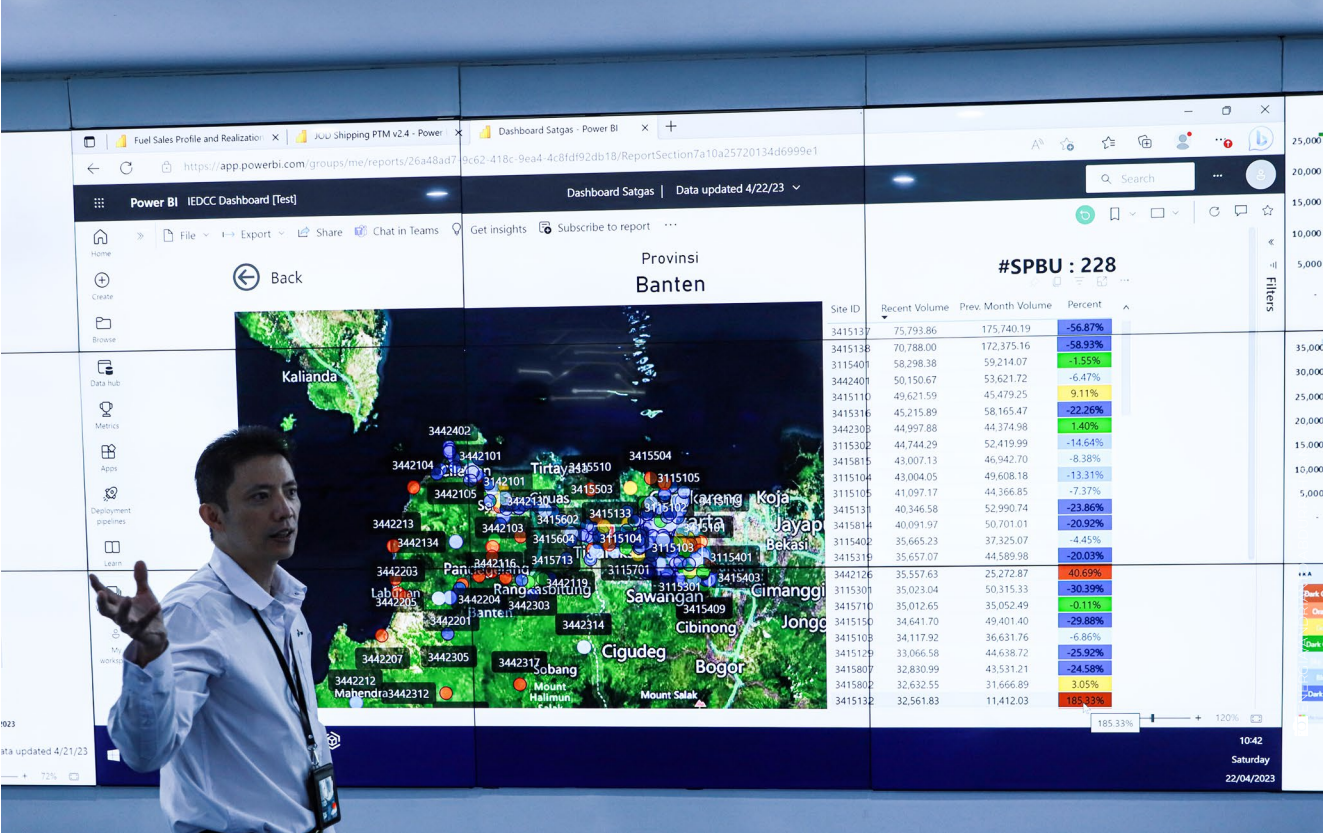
Fuel Sales Profile and Realization
JOD Shipping PTM v2.4 - Power
Dashboard Satgas - Power BI

https://app.powerbi.com/groups/me/reports/26a48ad7-9c62-418c-9ea4-4c8fdf92db18/ReportSection7a10a25720134d6999e1

Power BI IEDCC Dashboard [Test]
Dashboard Satgas | Data updated 4/22/23
Search

File Export Share Chat in Teams Get insights Subscribe to report

Home
Create
Browse
Data hub
Metrics
Apps
Deployment pipelines
Learn
My workspace

Back

Provinsi
Banten

#SPBU : 228

Filters

Kalianda
3442402
3442104
3442101
Cilegon
Tirtayasa
3415510
3415504
3115105
3442105
3142101
Serang
3415503
Karang
Koja
3442213
3442103
3415602
3415133
3415102
Jayap
3442134
3415604
3115104
Tangerang
3115103
Bekasi
3415401
3442203
Pandeglang
3442116
3415713
3115701
3415403
Labuan
3442205
3442204
Rangkasbitung
3442119
3115301
Sawangan
Cimanggi
3442201
Banten
3442303
3415409
Cibinong
Jonggo
3442314
Cigudeg
3442207
3442305
3442317
Bogor
Sobang
3442212
Mahendra
3442312
Mount Halimun Salak
Mount Salak

| Site ID | Recent Volume | Prev. Month Volume | Percent |
|---|---|---|---|
| 3415137 | 75,793.86 | 175,740.19 | -56.87% |
| 3415138 | 70,788.00 | 172,375.16 | -58.93% |
| 3115401 | 58,298.38 | 59,214.07 | -1.55% |
| 3442401 | 50,150.67 | 53,621.72 | -6.47% |
| 3415110 | 49,621.59 | 45,479.25 | 9.11% |
| 3415316 | 45,215.89 | 58,165.47 | -22.26% |
| 3442308 | 44,997.88 | 44,374.98 | 1.40% |
| 3115302 | 44,744.29 | 52,419.99 | -14.64% |
| 3415815 | 43,007.13 | 46,942.70 | -8.38% |
| 3115104 | 43,004.05 | 49,608.18 | -13.31% |
| 3115105 | 41,097.17 | 44,366.85 | -7.37% |
| 3415131 | 40,346.58 | 52,990.74 | -23.86% |
| 3415814 | 40,091.97 | 50,701.01 | -20.92% |
| 3115402 | 35,665.23 | 37,325.07 | -4.45% |
| 3415319 | 35,657.07 | 44,589.98 | -20.03% |
| 3442126 | 35,557.63 | 25,272.87 | 40.69% |
| 3115301 | 35,023.04 | 50,315.33 | -30.39% |
| 3415710 | 35,012.65 | 35,052.49 | -0.11% |
| 3415150 | 34,641.70 | 49,401.40 | -29.88% |
| 3415103 | 34,117.92 | 36,631.76 | -6.86% |
| 3415129 | 33,066.58 | 44,638.72 | -25.92% |
| 3415807 | 32,830.99 | 43,531.21 | -24.58% |
| 3415802 | 32,632.55 | 31,666.89 | 3.05% |
| 3415132 | 32,561.83 | 11,412.03 | 185.33% |

185.33%
120%

25,000
20,000
15,000
10,000
5,000
35,000
30,000
25,000
20,000
15,000
10,000
5,000

2023
ata updated 4/21/23
72%

10:42
Saturday
22/04/2023